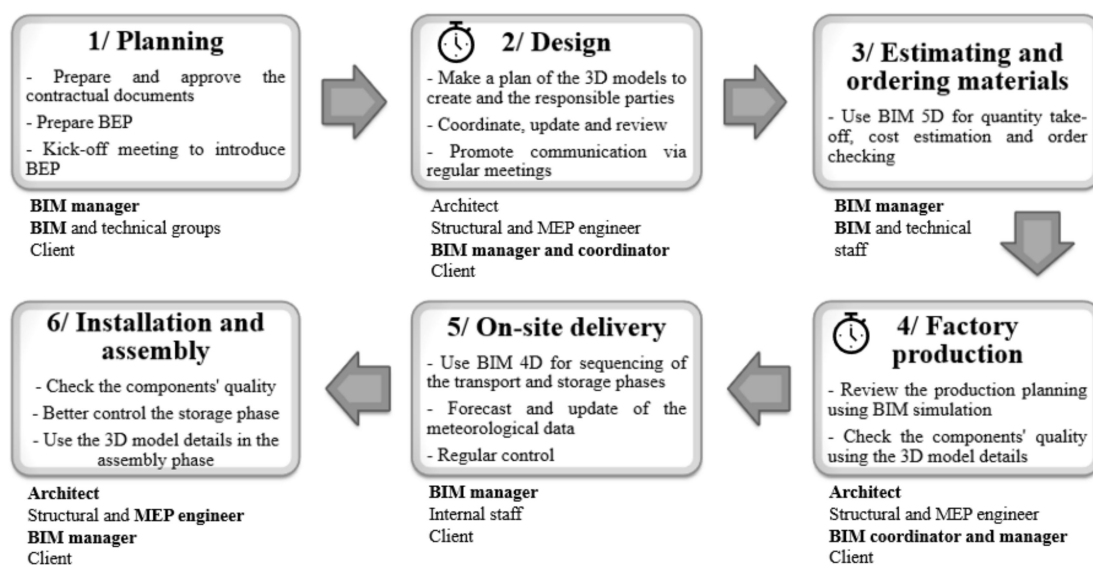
1/ Planning

- Prepare and approve the contractual documents

- Prepare BEP

- Kick-off meeting to introduce BEP

BIM manager
BIM and technical groups
Client

2/ Design

- Make a plan of the 3D models to create and the responsible parties

- Coordinate, update and review

- Promote communication via regular meetings

Architect
Structural and MEP engineer
BIM manager and coordinator
Client

3/ Estimating and ordering materials

- Use BIM 5D for quantity takeoff, cost estimation and order checking

BIM manager
BIM and technical staff

4/ Factory production

- Review the production planning using BIM simulation

- Check the components' quality using the 3D model details

Architect
Structural and MEP engineer
BIM coordinator and manager
Client

5/ On-site delivery

- Use BIM 4D for sequencing of the transport and storage phases

- Forecast and update of the meteorological data

- Regular control

BIM manager
Internal staff
Client

6/ Installation and assembly

- Check the components' quality

- Better control the storage phase

- Use the 3D model details in the assembly phase

Architect
Structural and MEP engineer
BIM manager
Client